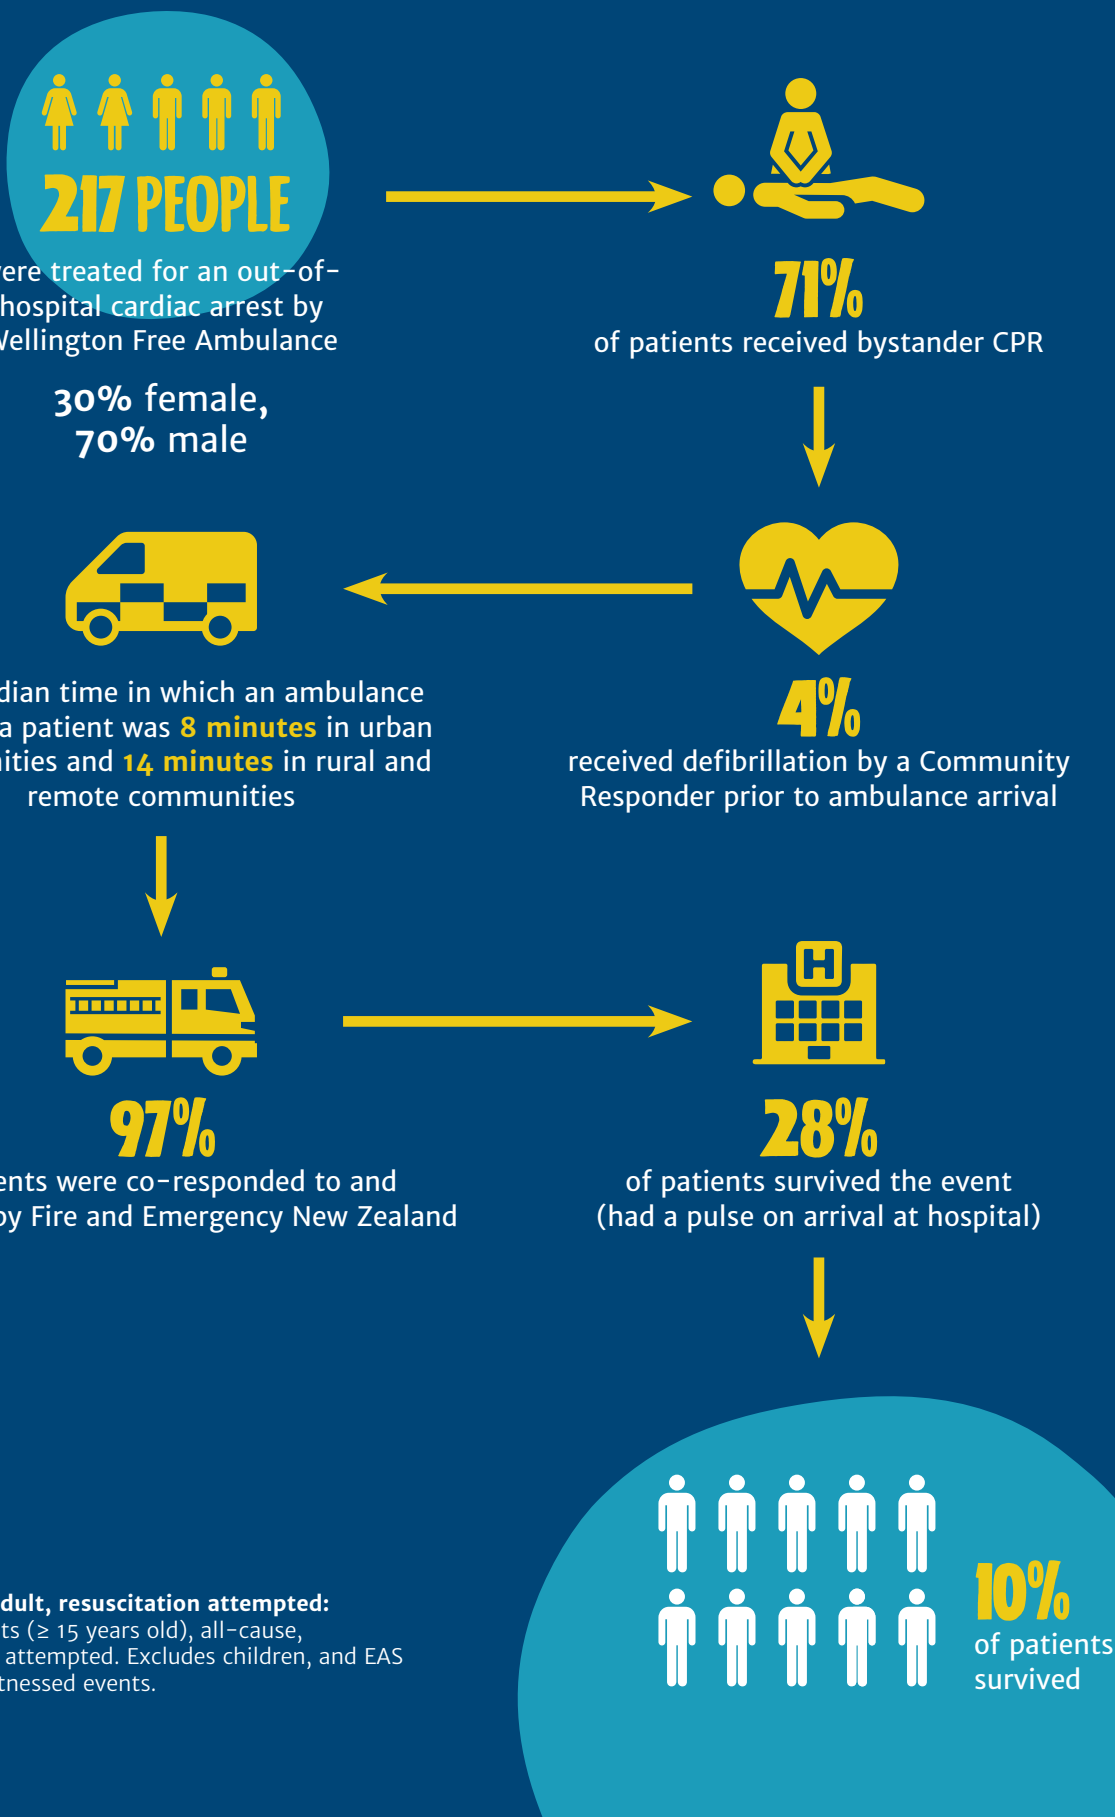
217 PEOPLE

ere treated for an out-of-hospital cardiac arrest by Vellington Free Ambulance

30% female, 70% male

71%
of patients received bystander CPR

4%
received defibrillation by a Community Responder prior to ambulance arrival

dian time in which an ambulance a patient was 8 minutes in urban ities and 14 minutes in rural and remote communities

97%
ents were co-responded to and by Fire and Emergency New Zealand

28%
of patients survived the event (had a pulse on arrival at hospital)

10%
of patients survived

dult, resuscitation attempted:
ts (≥ 15 years old), all-cause, attempted. Excludes children, and EAS tnessed events.